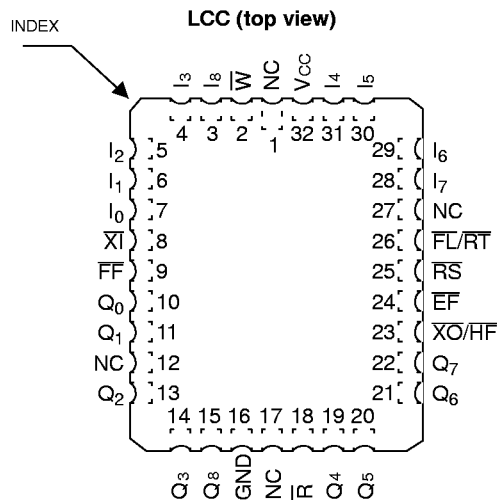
INDEX

LCC (top view)

$I_3$ $I_8$ $\overline{W}$ NC $V_{CC}$ $I_4$ $I_5$

4 3 2 1 32 31 30

$I_2$ 5
$I_1$ 6
$I_0$ 7
$\overline{XI}$ 8
$\overline{FF}$ 9
$Q_0$ 10
$Q_1$ 11
NC 12
$Q_2$ 13

29 $I_6$
28 $I_7$
27 NC
26 $\overline{FL}/\overline{RT}$
25 $\overline{RS}$
24 $\overline{EF}$
23 $\overline{XO}/\overline{HF}$
22 $Q_7$
21 $Q_6$

14 15 16 17 18 19 20

$Q_3$ $Q_8$ GND NC $\overline{R}$ $Q_4$ $Q_5$